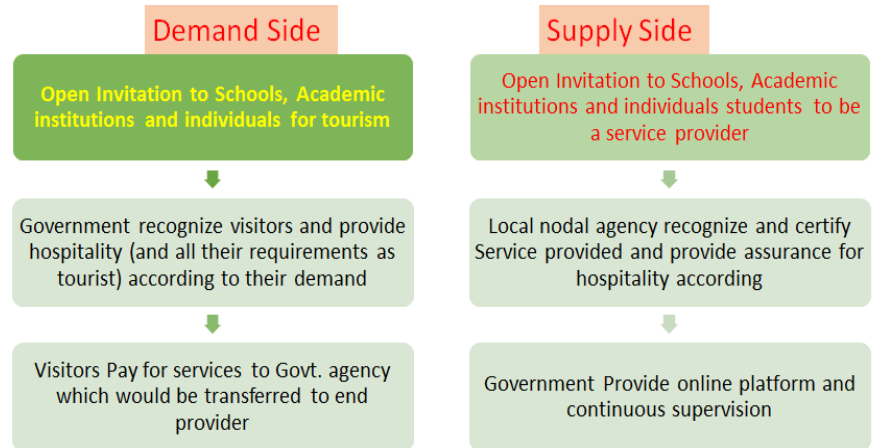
Demand Side

Open Invitation to Schools, Academic institutions and individuals for tourism

Government recognize visitors and provide hospitality (and all their requirements as tourist) according to their demand

Visitors Pay for services to Govt. agency which would be transferred to end provider

Supply Side

Open Invitation to Schools, Academic institutions and individuals students to be a service provider

Local nodal agency recognize and certify Service provided and provide assurance for hospitality according

Government Provide online platform and continuous supervision